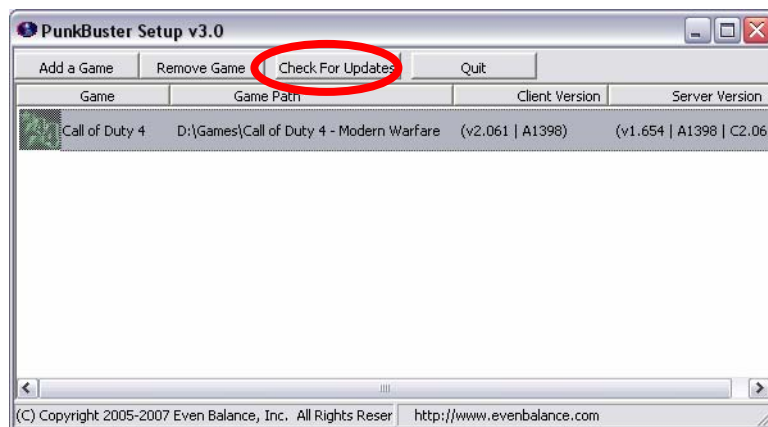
PunkBuster Setup v3.0

Add a Game | Remove Game | Check For Updates | Quit

| Game | Game Path | Client Version | Server Version |
|---|---|---|---|
| Call of Duty 4 | D:\Games\Call of Duty 4 - Modern Warfare | (v2.061 \| A1398) | (v1.654 \| A1398 \| C2.06 |

(C) Copyright 2005-2007 Even Balance, Inc. All Rights Reser http://www.evenbalance.com